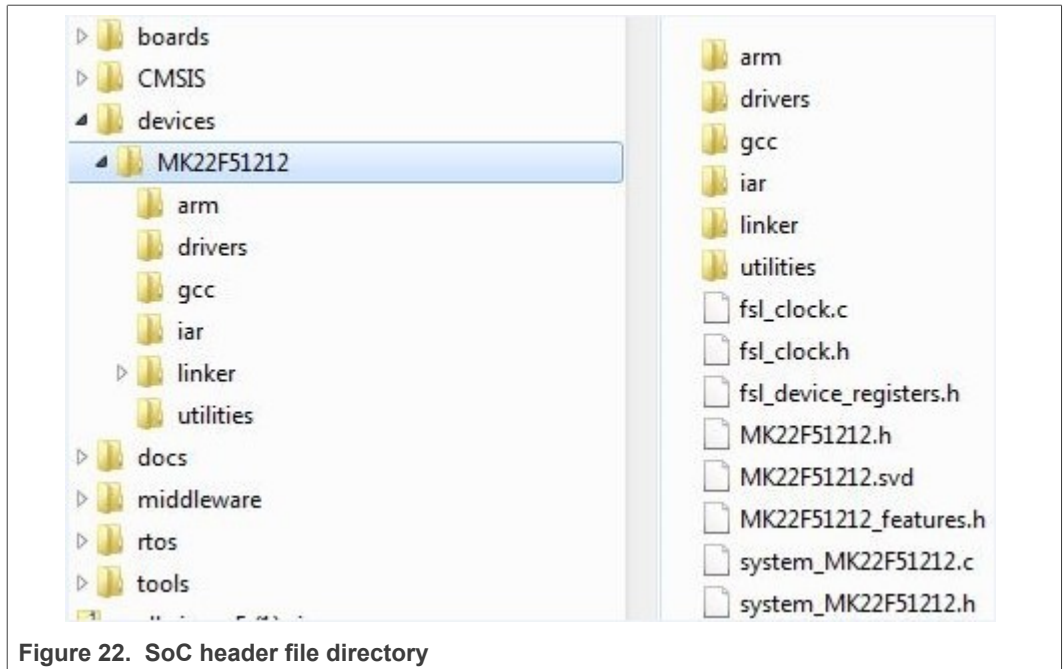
boards
CMSIS
devices
MK22F51212
arm
drivers
gcc
iar
linker
utilities
docs
middleware
rtos
tools
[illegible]

arm
drivers
gcc
iar
linker
utilities
fsl_clock.c
fsl_clock.h
fsl_device_registers.h
MK22F51212.h
MK22F51212.svd
MK22F51212_features.h
system_MK22F51212.c
system_MK22F51212.h

Figure 22. SoC header file directory